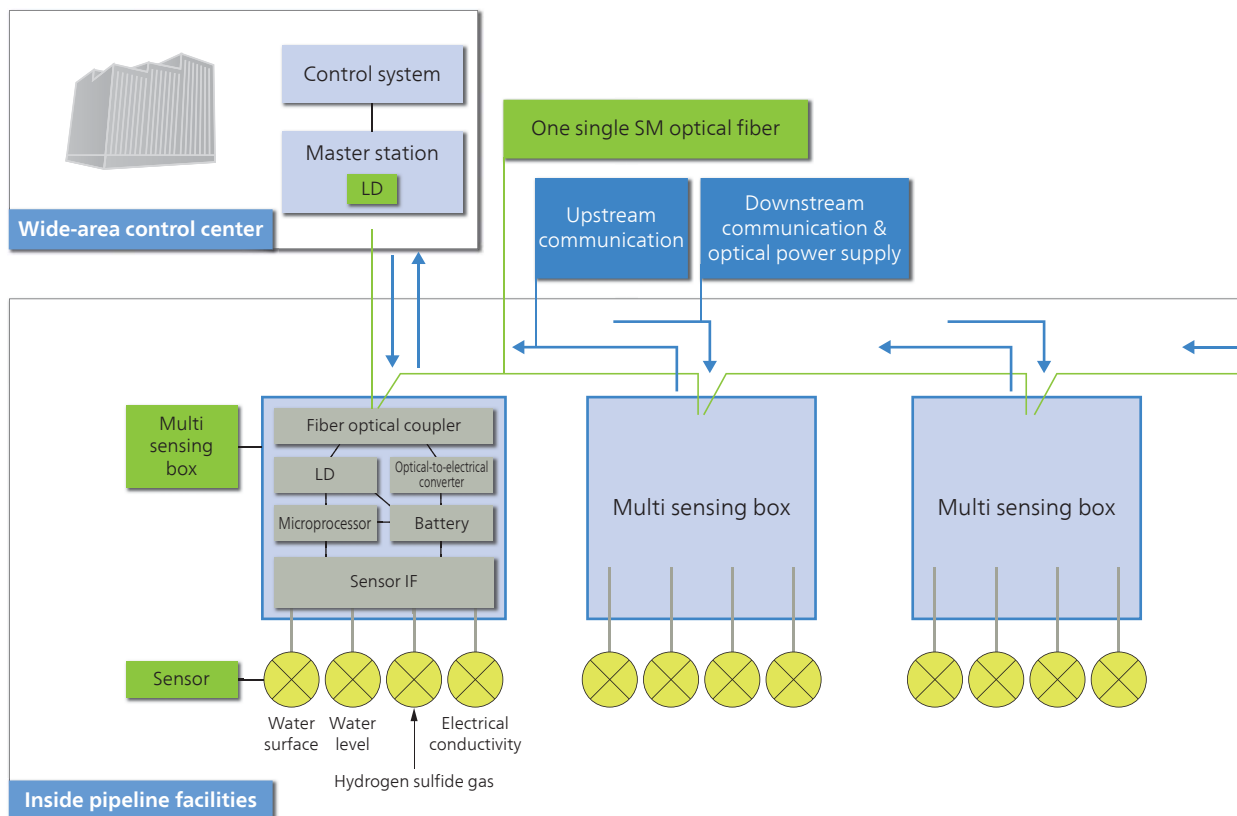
Control system

Master station

LD

Wide-area control center

One single SM optical fiber

Upstream communication

Downstream communication & optical power supply

Multi sensing box

Fiber optical coupler

LD

Optical-to-electrical converter

Microprocessor

Battery

Sensor IF

Multi sensing box

Multi sensing box

Sensor

Water surface

Water level

Electrical conductivity

Hydrogen sulfide gas

Inside pipeline facilities